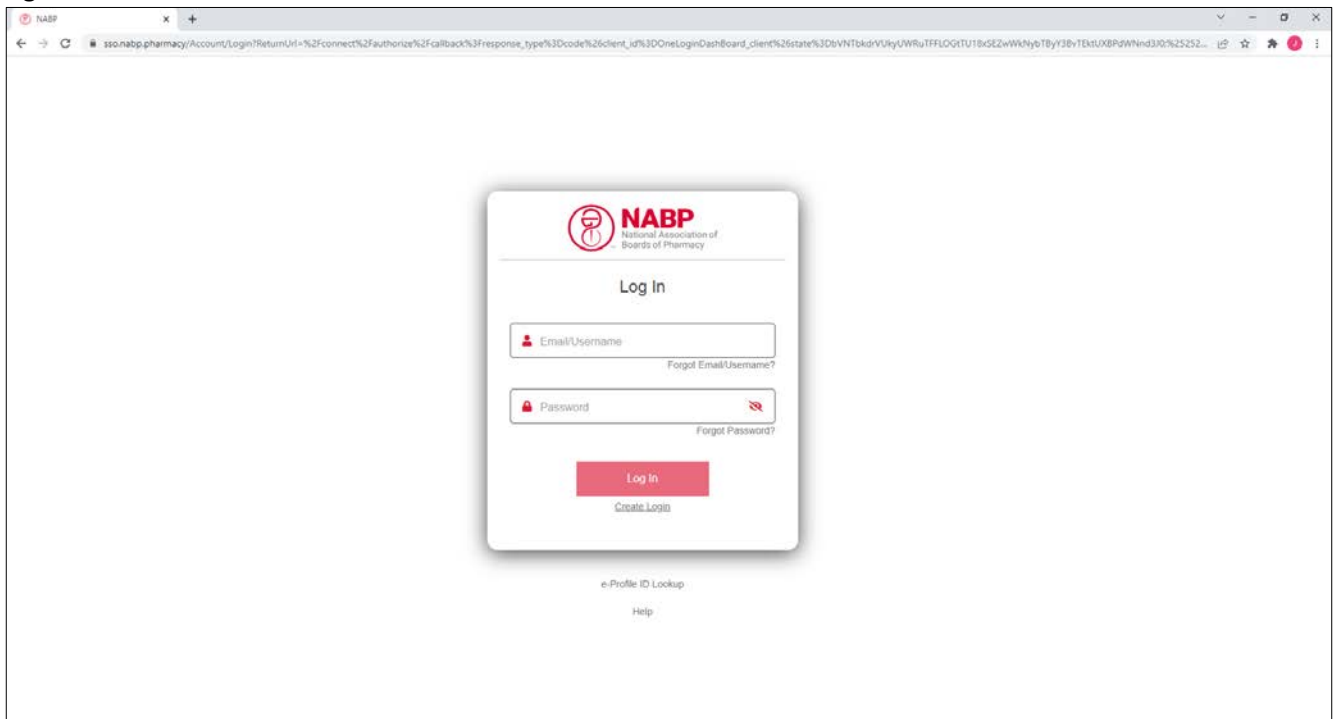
NABP

sso.nabp.pharmacy/Account/Login?ReturnUrl=%2Fconnect%2Fauthorize%2Fcallback%3Fresponse_type%3Dcode%26client_id%3DOneLoginDashBoard_client%26state%3DbVNTbkdrVUkyUWRuTFFLOGtTU18xSEZwWkNybTByY3BvTEktUXBPdWNnd3J0%25252...

NABP
National Association of Boards of Pharmacy

Log In

Email/Username

Forgot Email/Username?

Password

Forgot Password?

Log In

Create Login

e-Profile ID Lookup

Help